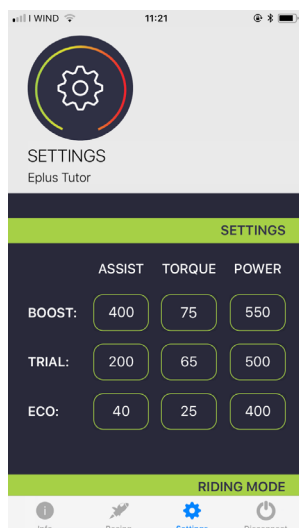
I WIND
11:21

SETTINGS
Eplus Tutor

SETTINGS

| | ASSIST | TORQUE | POWER |
|---|---|---|---|
| BOOST: | 400 | 75 | 550 |
| TRIAL: | 200 | 65 | 500 |
| ECO: | 40 | 25 | 400 |

RIDING MODE

Info
Pairing
Settings
Disconnect